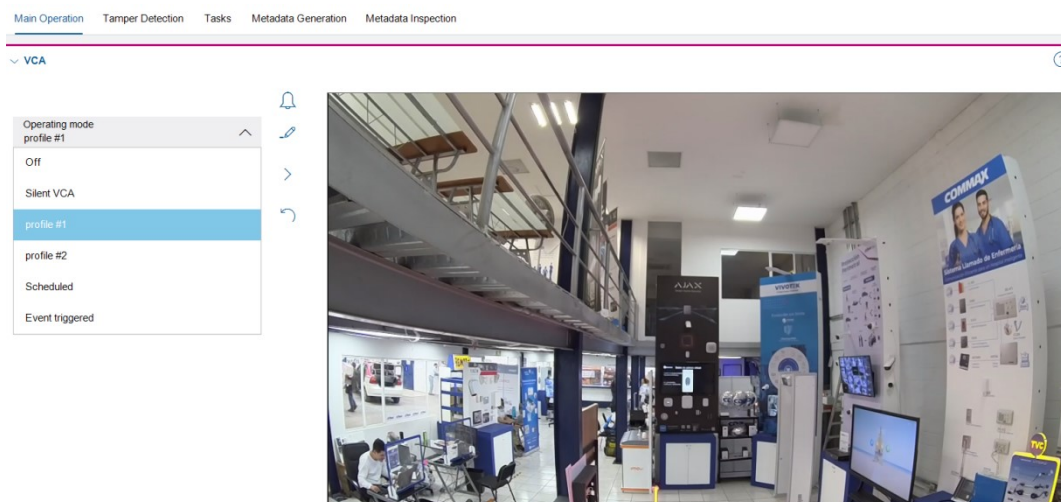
Main Operation Tamper Detection Tasks Metadata Generation Metadata Inspection

VCA

Operating mode
profile #1

Off

Silent VCA

profile #1

profile #2

Scheduled

Event triggered

AJAX

VIVOTEK

COMMAX

Sistema Llamado de Enfermería

TVC